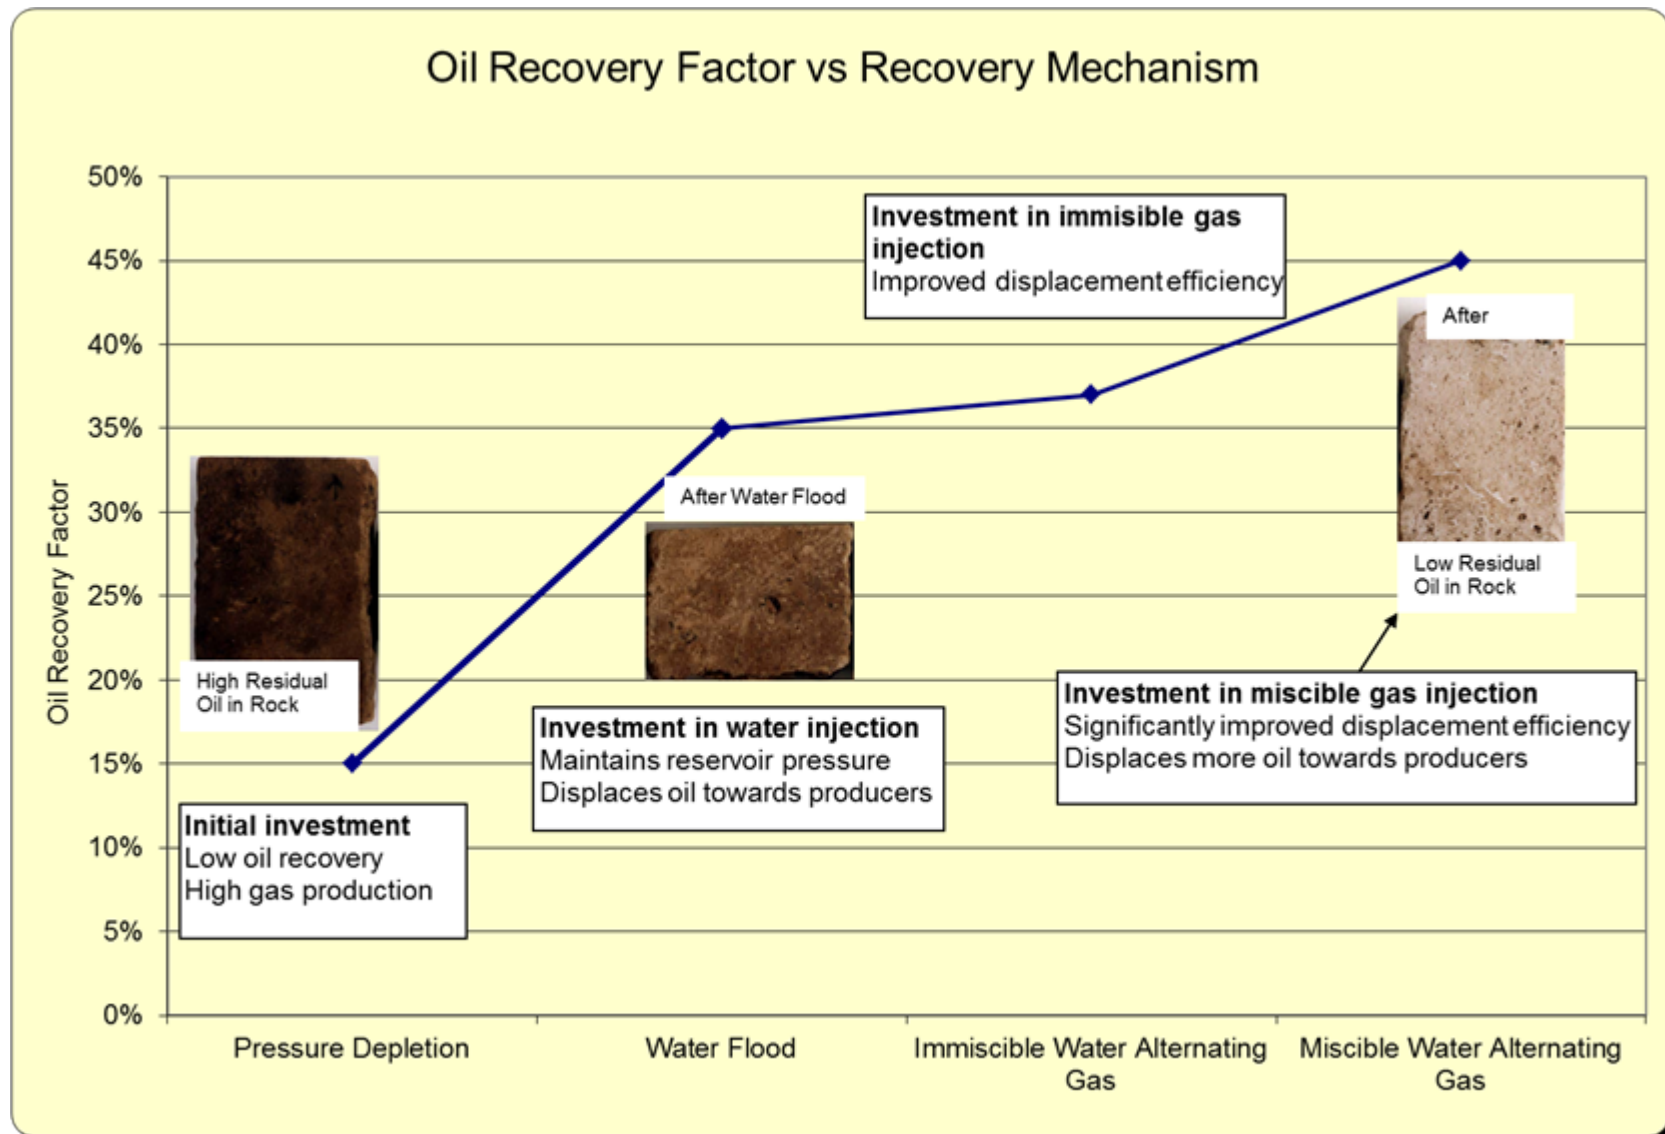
Oil Recovery Factor vs Recovery Mechanism

Oil Recovery Factor

50%
45%
40%
35%
30%
25%
20%
15%
10%
5%
0%

Investment in immisible gas injection
Improved displacement efficiency

After

After Water Flood

High Residual Oil in Rock

Low Residual Oil in Rock

Investment in miscible gas injection
Significantly improved displacement efficiency
Displaces more oil towards producers

Investment in water injection
Maintains reservoir pressure
Displaces oil towards producers

Initial investment
Low oil recovery
High gas production

Pressure Depletion

Water Flood

Immiscible Water Alternating Gas

Miscible Water Alternating Gas